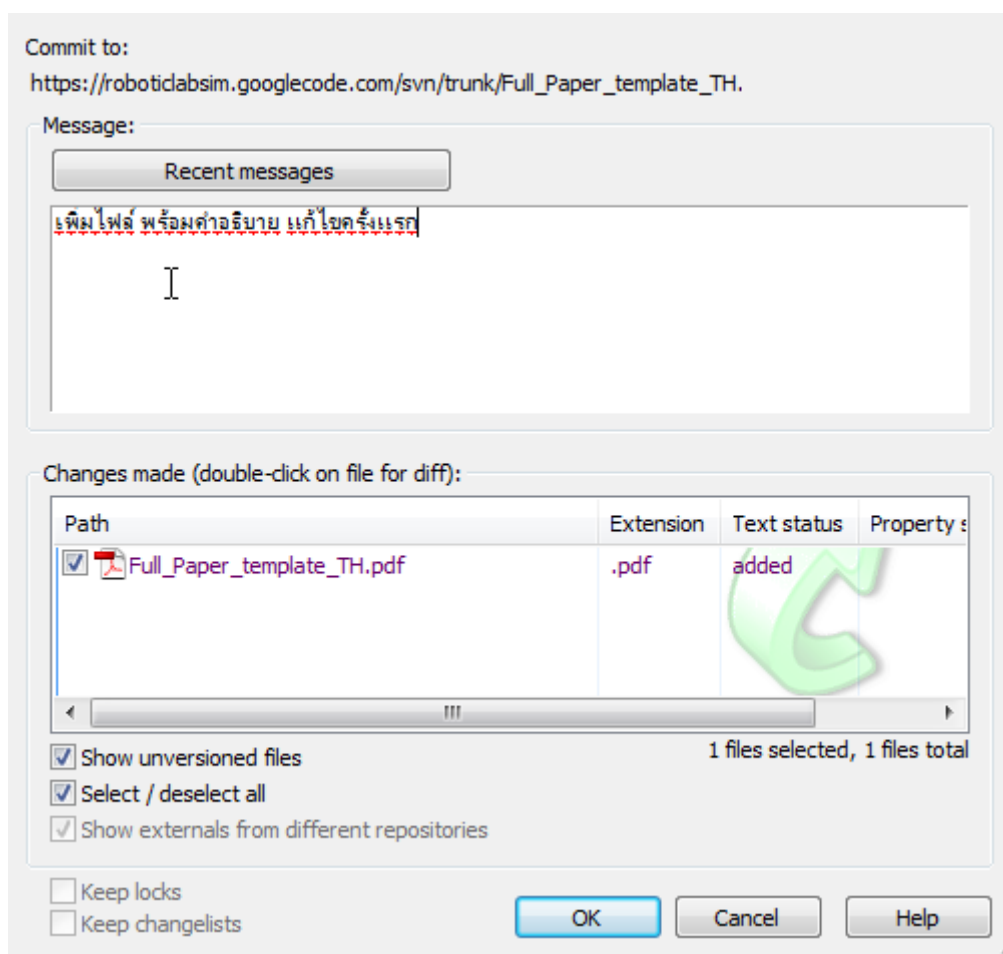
Commit to:
https://roboticlabsim.googlecode.com/svn/trunk/Full_Paper_template_TH.

Message:

Recent messages

เพิ่มไฟล์ พร้อมคำอธิบาย แก้ไขครั้งแรก

Changes made (double-click on file for diff):

| Path | Extension | Text status | Property s |
|---|---|---|---|
| Full_Paper_template_TH.pdf | .pdf | added | |

Show unversioned files
Select / deselect all
Show externals from different repositories

1 files selected, 1 files total

Keep locks
Keep changelists

OK
Cancel
Help